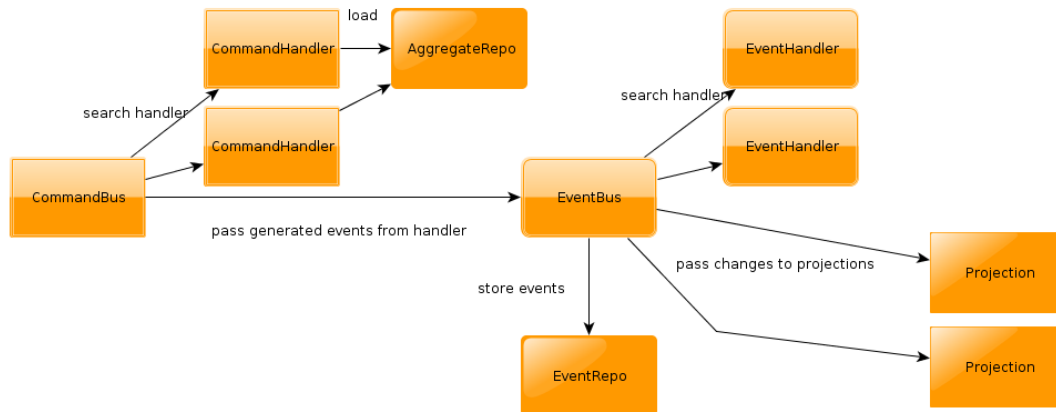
load

CommandHandler

AggregateRepo

EventHandler

search handler

search handler

CommandHandler

EventHandler

CommandBus

EventBus

pass generated events from handler

pass changes to projections

Projection

store events

EventRepo

Projection